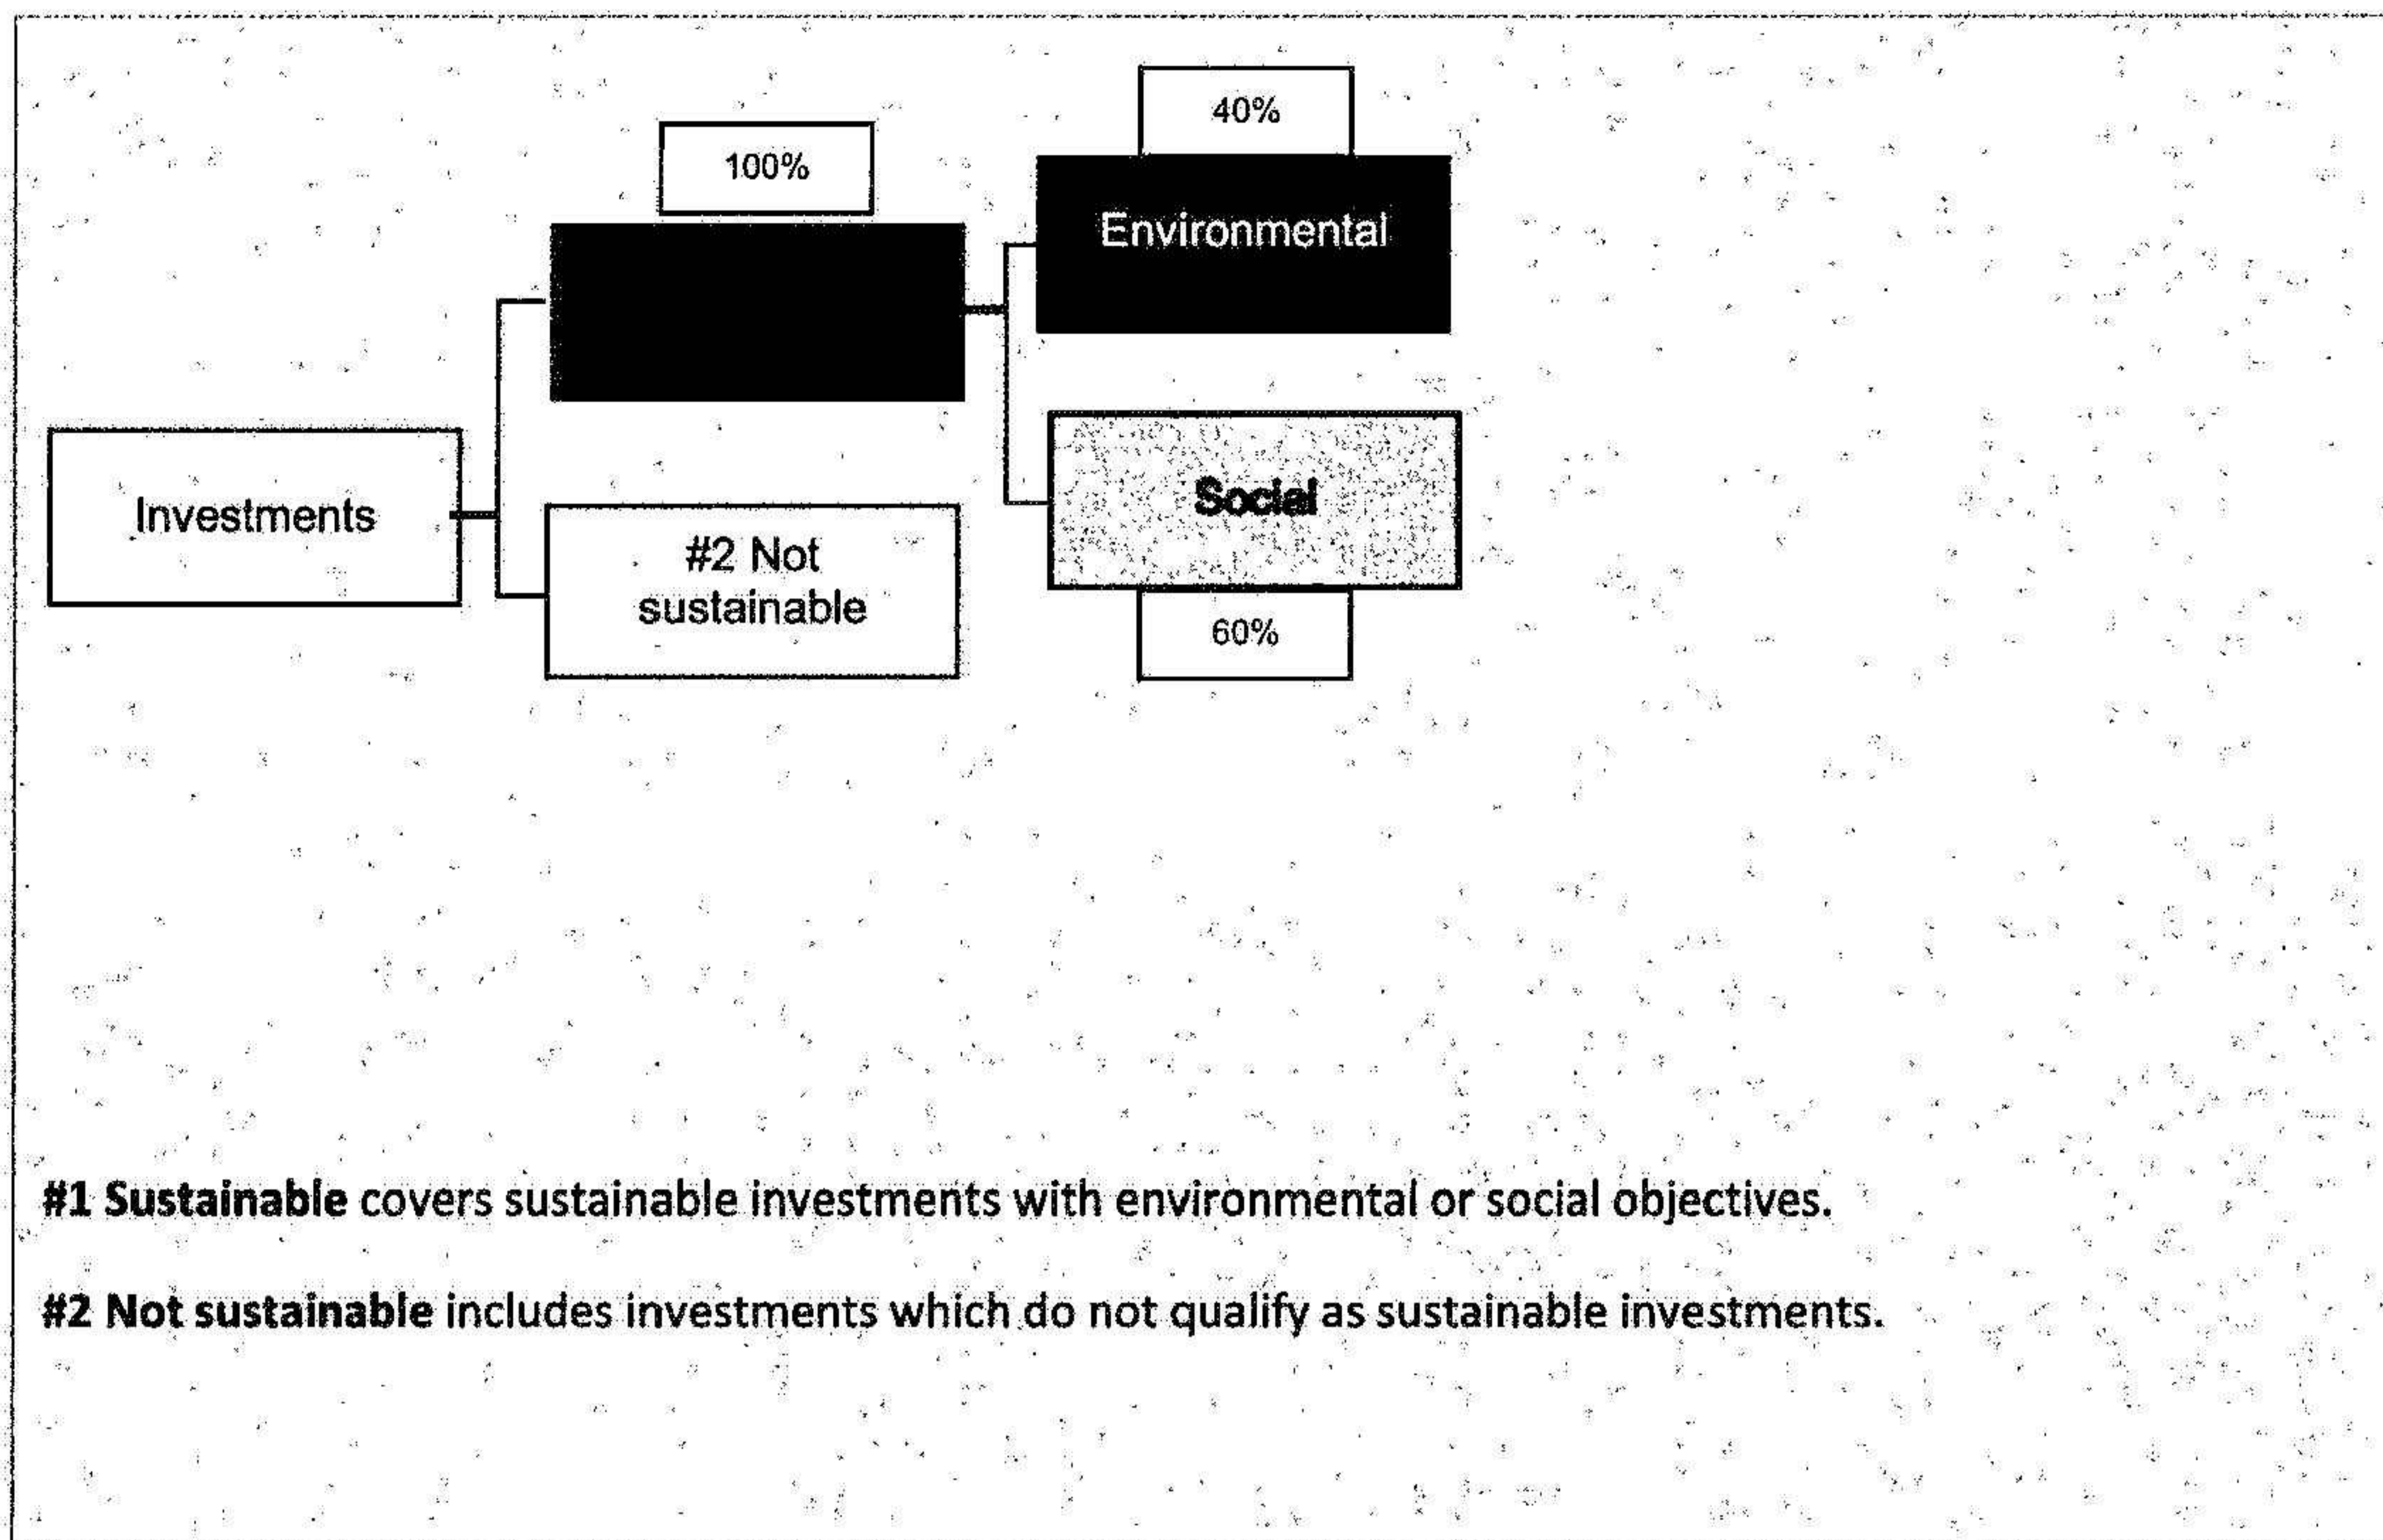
100%

40%

Environmental

Investments

#2 Not sustainable

Social

60%

**#1 Sustainable** covers sustainable investments with environmental or social objectives.

**#2 Not sustainable** includes investments which do not qualify as sustainable investments.